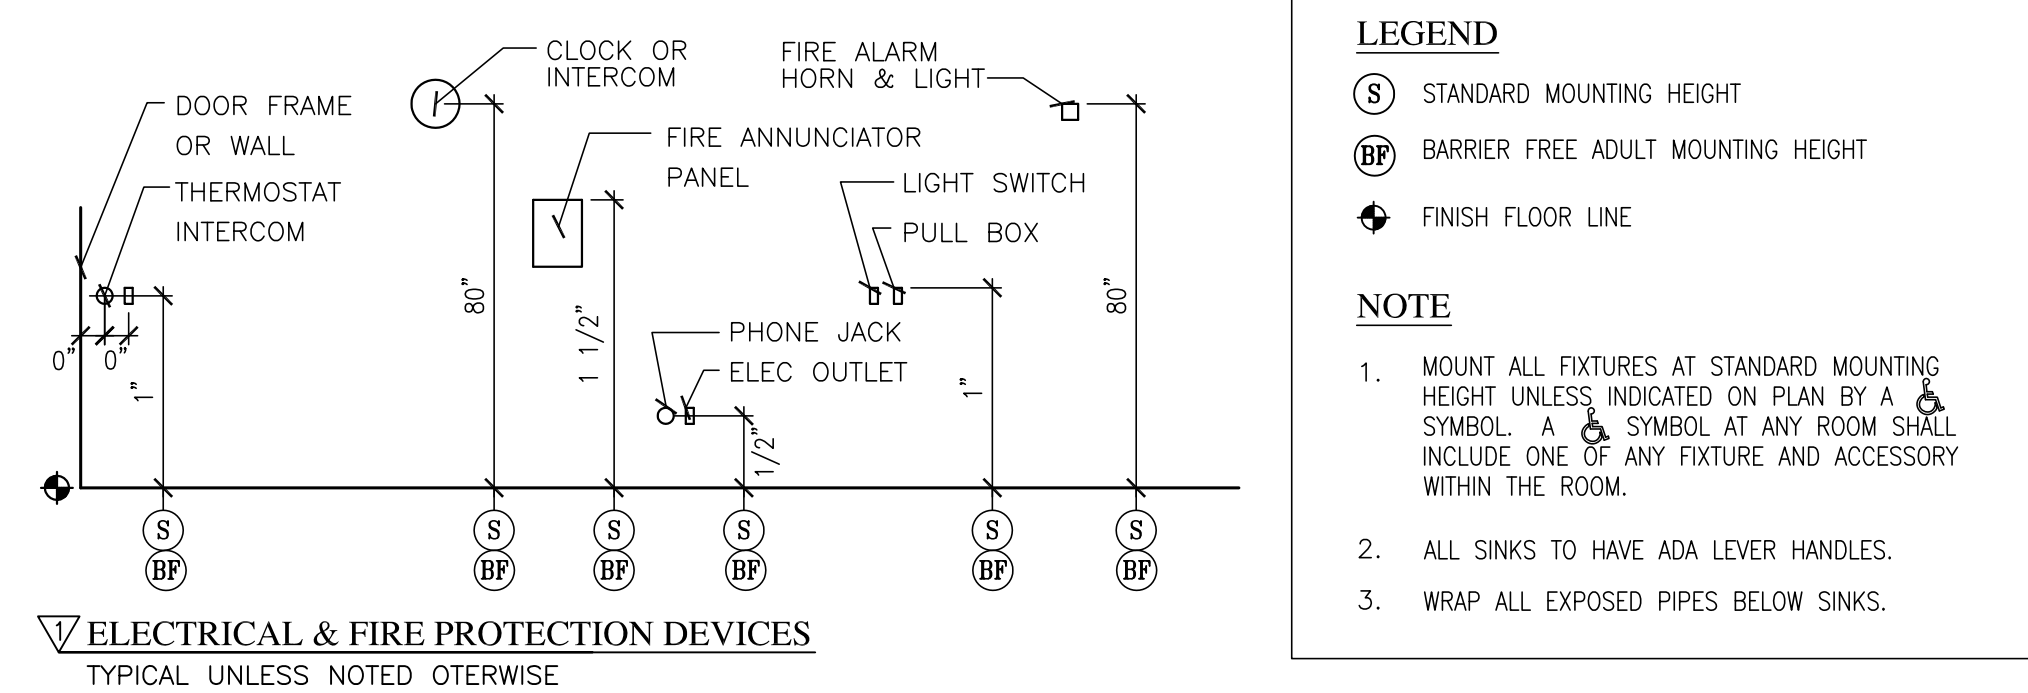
CLOCK OR INTERCOM

FIRE ALARM HORN & LIGHT

DOOR FRAME OR WALL

THERMOSTAT INTERCOM

FIRE ANNUNCIATOR PANEL

LIGHT SWITCH

PULL BOX

PHONE JACK

ELEC OUTLET

0"

0"

1"

80"

1 1/2"

1/2"

1"

80"

S BF

S BF

S BF

S BF

S BF

S BF

1 ELECTRICAL & FIRE PROTECTION DEVICES

TYPICAL UNLESS NOTED OTERWISE

LEGEND

S STANDARD MOUNTING HEIGHT

BF BARRIER FREE ADULT MOUNTING HEIGHT

FINISH FLOOR LINE

NOTE

1. MOUNT ALL FIXTURES AT STANDARD MOUNTING HEIGHT UNLESS INDICATED ON PLAN BY A SYMBOL. A SYMBOL AT ANY ROOM SHALL INCLUDE ONE OF ANY FIXTURE AND ACCESSORY WITHIN THE ROOM.

2. ALL SINKS TO HAVE ADA LEVER HANDLES.

3. WRAP ALL EXPOSED PIPES BELOW SINKS.